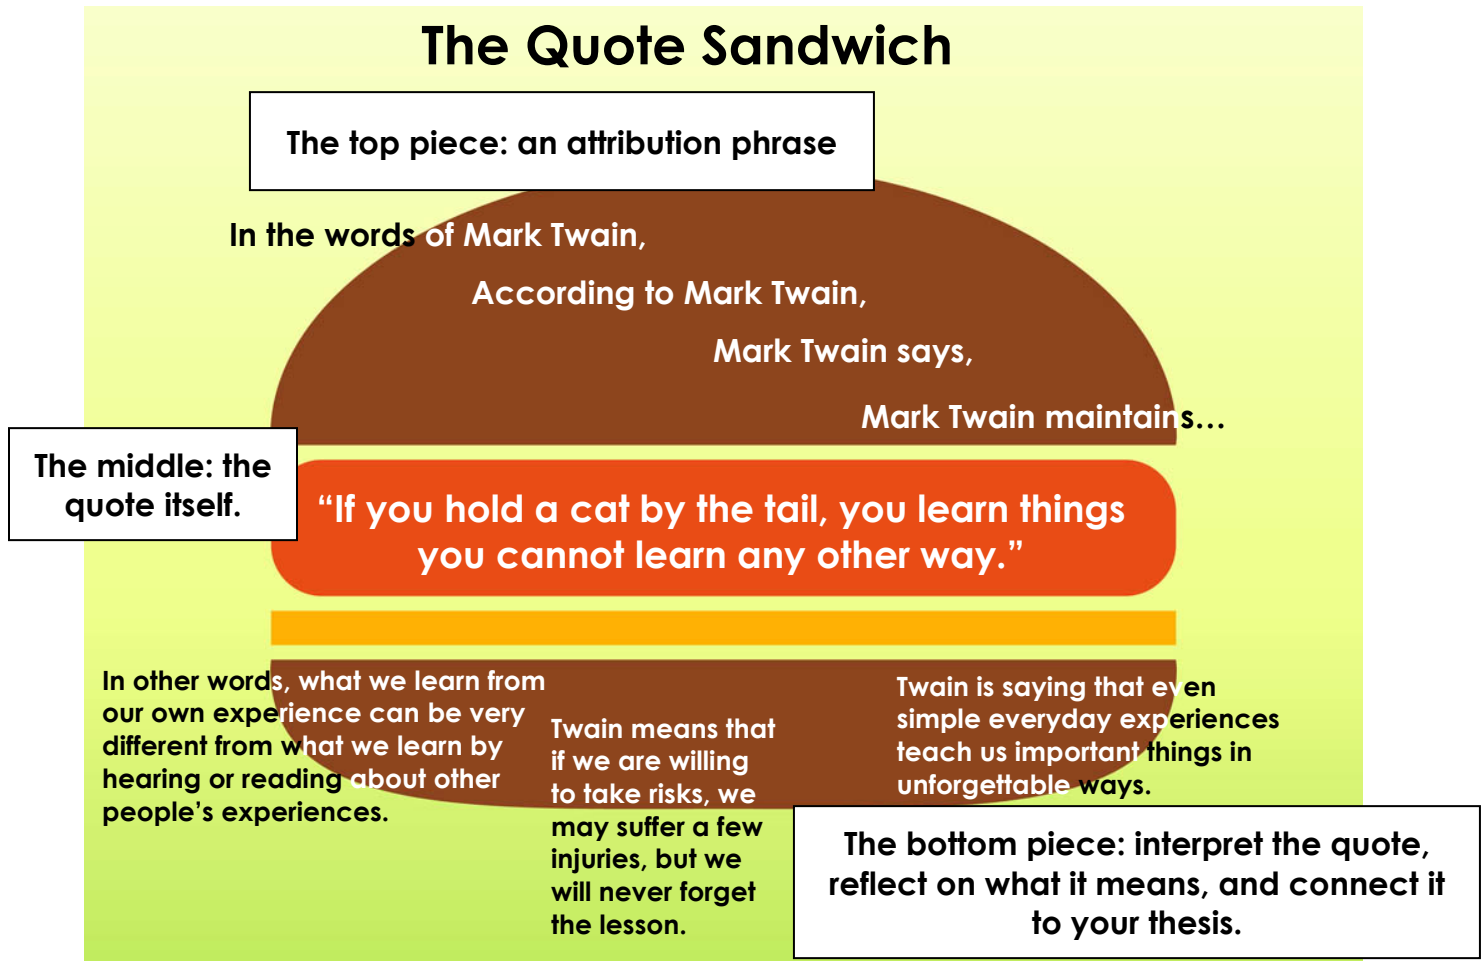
The Quote Sandwich

The top piece: an attribution phrase

In the words of Mark Twain,

According to Mark Twain,

Mark Twain says,

Mark Twain maintains…

The middle: the quote itself.

"If you hold a cat by the tail, you learn things you cannot learn any other way."

In other words, what we learn from our own experience can be very different from what we learn by hearing or reading about other people's experiences.

Twain means that if we are willing to take risks, we may suffer a few injuries, but we will never forget the lesson.

Twain is saying that even simple everyday experiences teach us important things in unforgettable ways.

The bottom piece: interpret the quote, reflect on what it means, and connect it to your thesis.